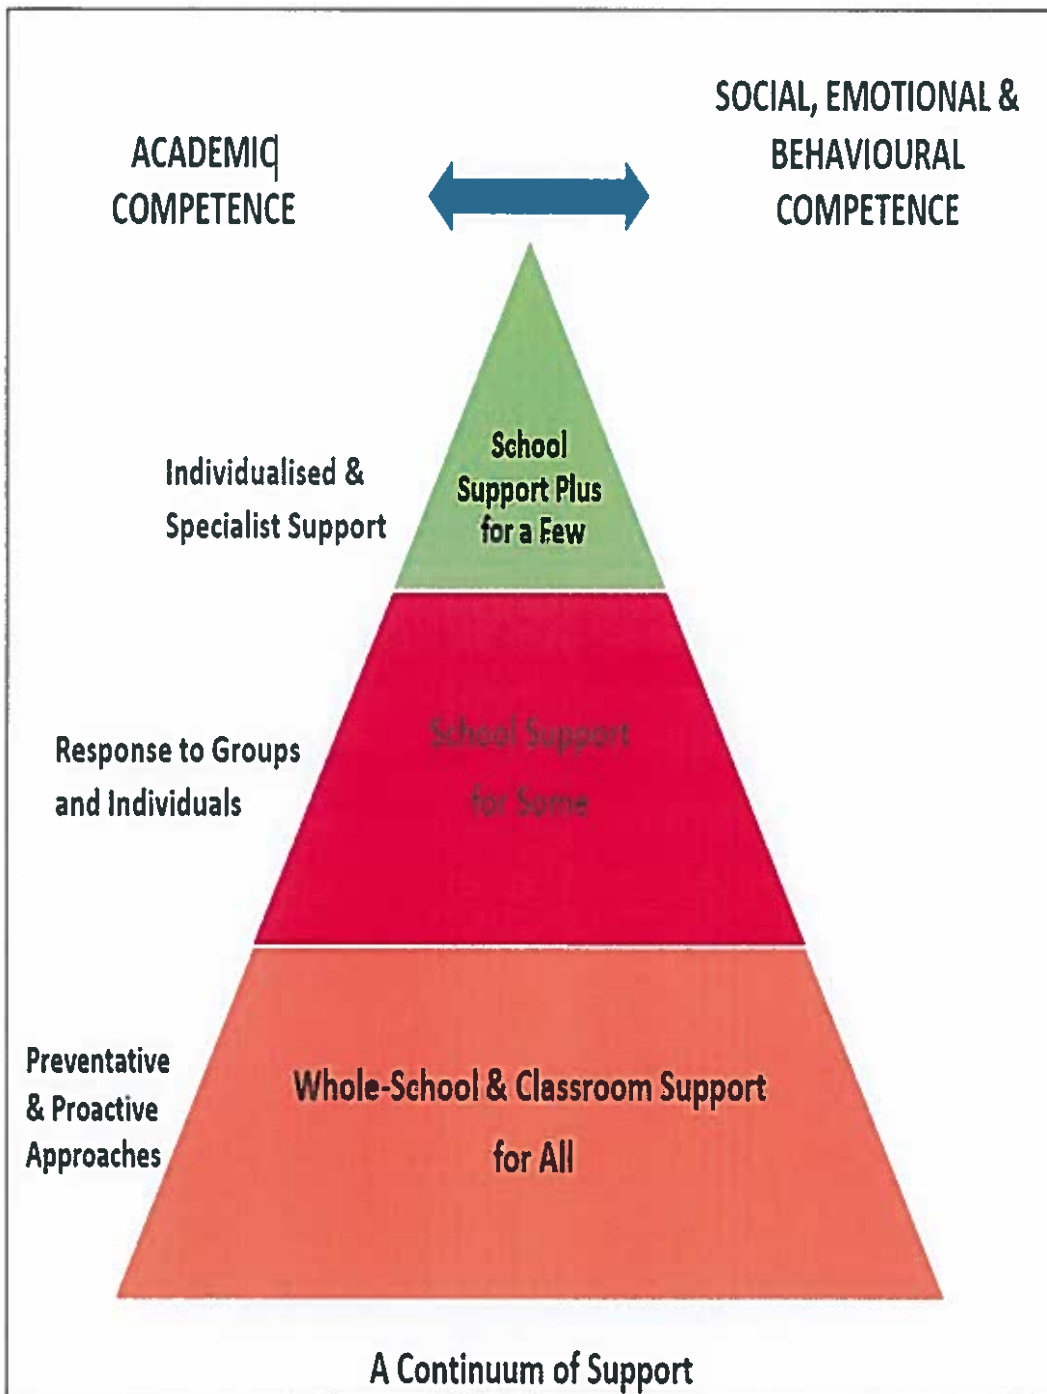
ACADEMIC COMPETENCE

SOCIAL, EMOTIONAL & BEHAVIOURAL COMPETENCE

Individualised & Specialist Support

School Support Plus for a Few

Response to Groups and Individuals

School Support for Some

Preventative & Proactive Approaches

Whole-School & Classroom Support for All

A Continuum of Support